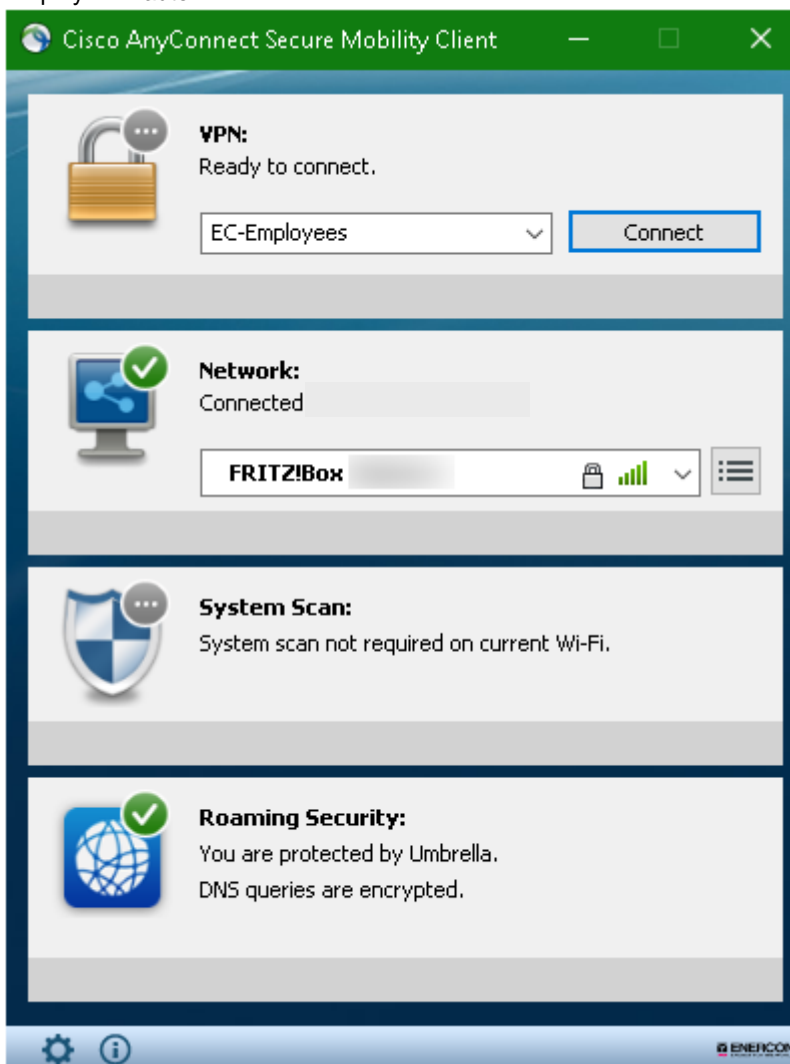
Cisco AnyConnect Secure Mobility Client

VPN:
Ready to connect.

EC-Employees

Connect

Network:
Connected

FRITZ!Box

System Scan:
System scan not required on current Wi-Fi.

Roaming Security:
You are protected by Umbrella.
DNS queries are encrypted.

ENERCON